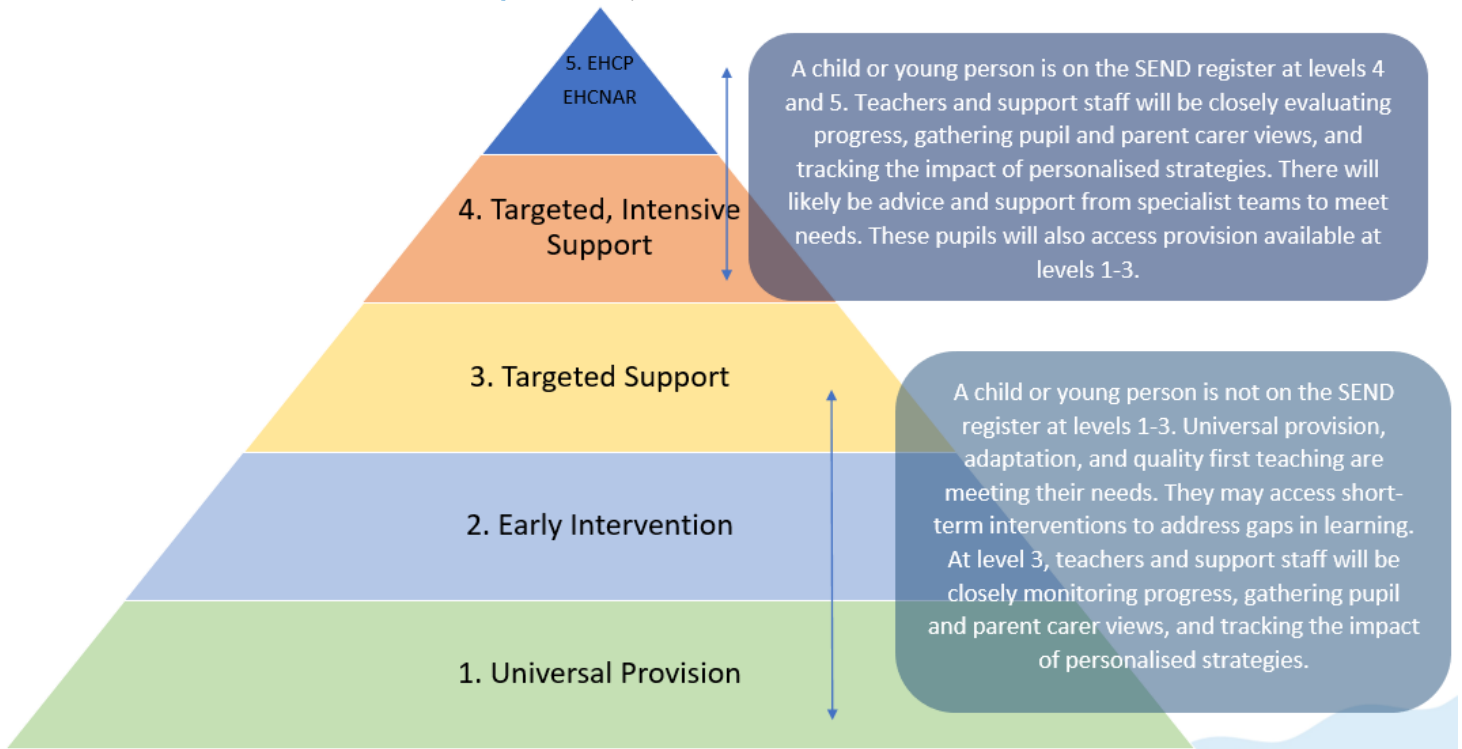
5. EHCP
EHCNAR

4. Targeted, Intensive Support

A child or young person is on the SEND register at levels 4 and 5. Teachers and support staff will be closely evaluating progress, gathering pupil and parent carer views, and tracking the impact of personalised strategies. There will likely be advice and support from specialist teams to meet needs. These pupils will also access provision available at levels 1-3.

3. Targeted Support

A child or young person is not on the SEND register at levels 1-3. Universal provision, adaptation, and quality first teaching are meeting their needs. They may access short-term interventions to address gaps in learning. At level 3, teachers and support staff will be closely monitoring progress, gathering pupil and parent carer views, and tracking the impact of personalised strategies.

2. Early Intervention

1. Universal Provision